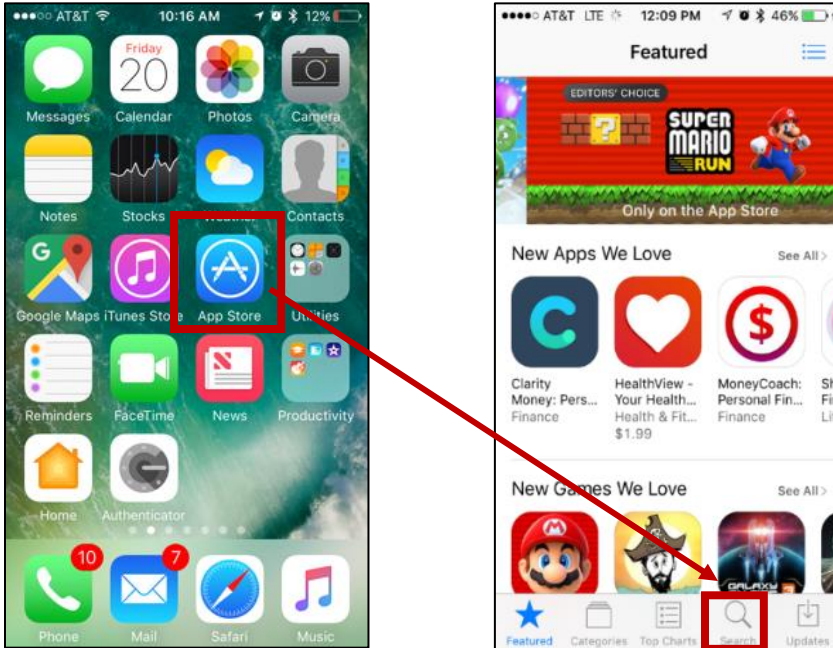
●●●○○ AT&T 10:16 AM 12%

Friday 20

Messages Calendar Photos Camera

Notes Stocks Weather Contacts

Google Maps iTunes Store App Store Utilities

Reminders FaceTime News Productivity

Home Authenticator

10 7

Phone Mail Safari Music

●●●●○ AT&T LTE 12:09 PM 46%

Featured

EDITORS' CHOICE

SUPER MARIO RUN

Only on the App Store

New Apps We Love See All >

Clarity Money: Pers... Finance

HealthView - Your Health... Health & Fit... $1.99

MoneyCoach: Personal Fin... Finance

Sh Fi Li

New Games We Love See All >

GALAXY

Featured Categories Top Charts Search Updates